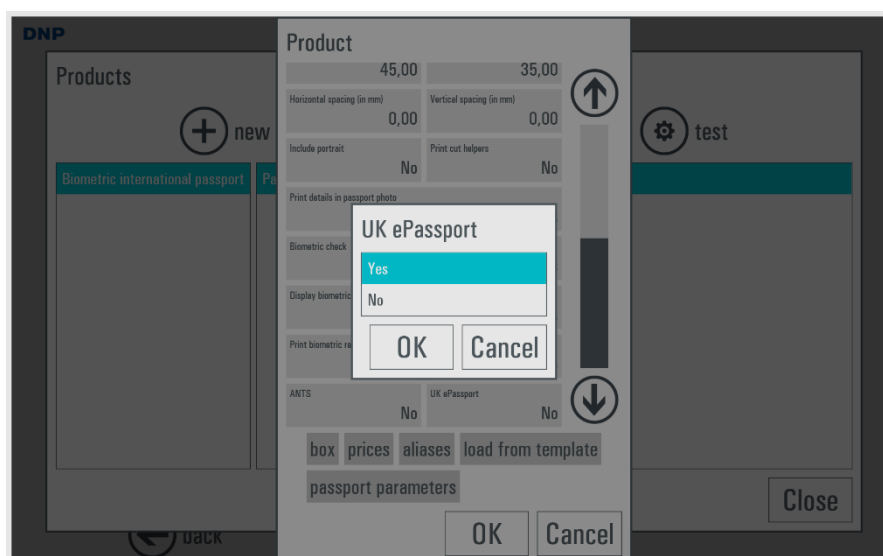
DNP

Products

new

test

Biometric international passport

Pa

Close

back

Product

45,00

35,00

Horizontal spacing (in mm)

0,00

Vertical spacing (in mm)

0,00

Include portrait

No

Print cut helpers

No

Print details in passport photo

Biometric chack

Display biometric

Print biometric re

ANTS

No

UK ePassport

No

box

prices

aliases

load from template

passport parameters

OK

Cancel

UK ePassport

Yes

No

OK

Cancel